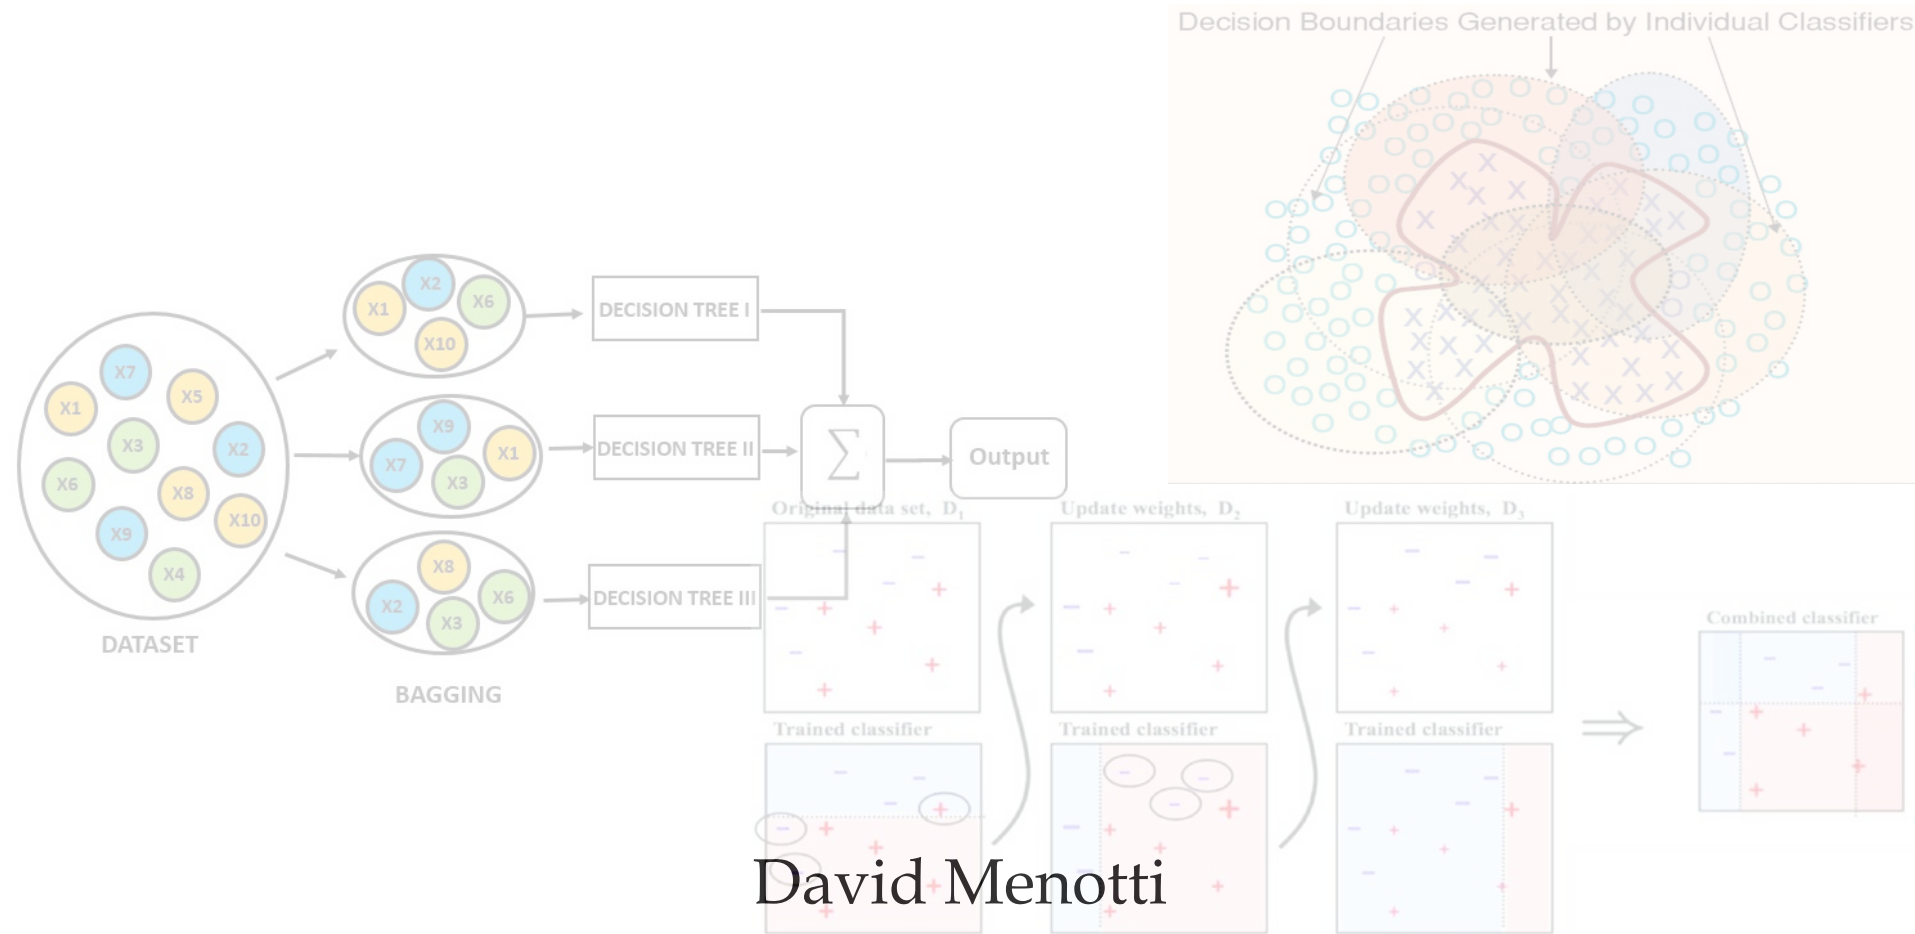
Decision Boundaries Generated by Individual Classifiers

X7
X1
X5
X3
X2
X6
X8
X10
X9
X4
DATASET

X1
X2
X6
X10

X9
X7
X1
X3

X8
X2
X6
X3

BAGGING

DECISION TREE I
DECISION TREE II
DECISION TREE III

$\sum$

Output

Original data set, $D_1$
Update weights, $D_2$
Update weights, $D_3$

Trained classifier
Trained classifier
Trained classifier

Combined classifier

David Menotti